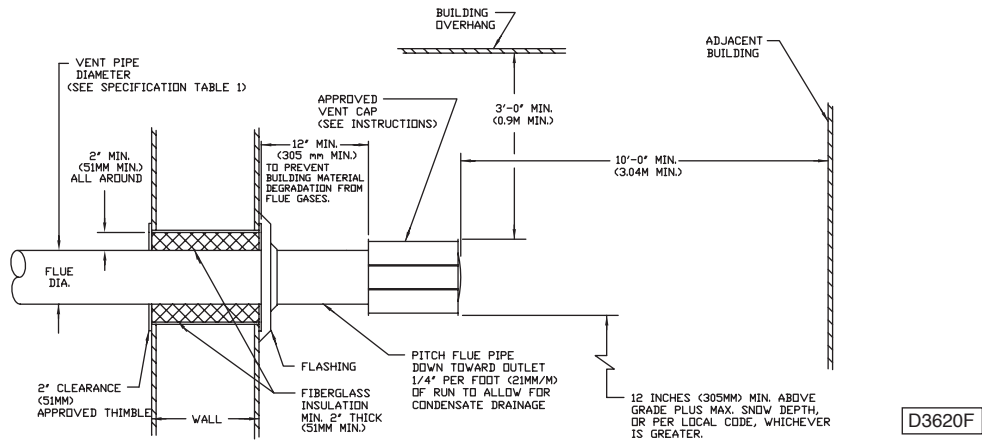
BUILDING OVERHANG

VENT PIPE DIAMETER (SEE SPECIFICATION TABLE 1)

ADJACENT BUILDING

APPROVED VENT CAP (SEE INSTRUCTIONS)

3'-0" MIN. (0.9M MIN.)

2" MIN. (51MM MIN.) ALL AROUND

12" MIN. (305 mm MIN.) TO PREVENT BUILDING MATERIAL DEGRADATION FROM FLUE GASES.

10'-0" MIN. (3.04M MIN.)

FLUE DIA.

FLASHING

PITCH FLUE PIPE DOWN TOWARD OUTLET 1/4" PER FOOT (21MM/M) OF RUN TO ALLOW FOR CONDENSATE DRAINAGE

2" CLEARANCE (51MM) APPROVED THIMBLE

WALL

FIBERGLASS INSULATION MIN. 2" THICK (51MM MIN.)

12 INCHES (305MM) MIN. ABOVE GRADE PLUS MAX. SNOW DEPTH, OR PER LOCAL CODE, WHICHEVER IS GREATER.

D3620F